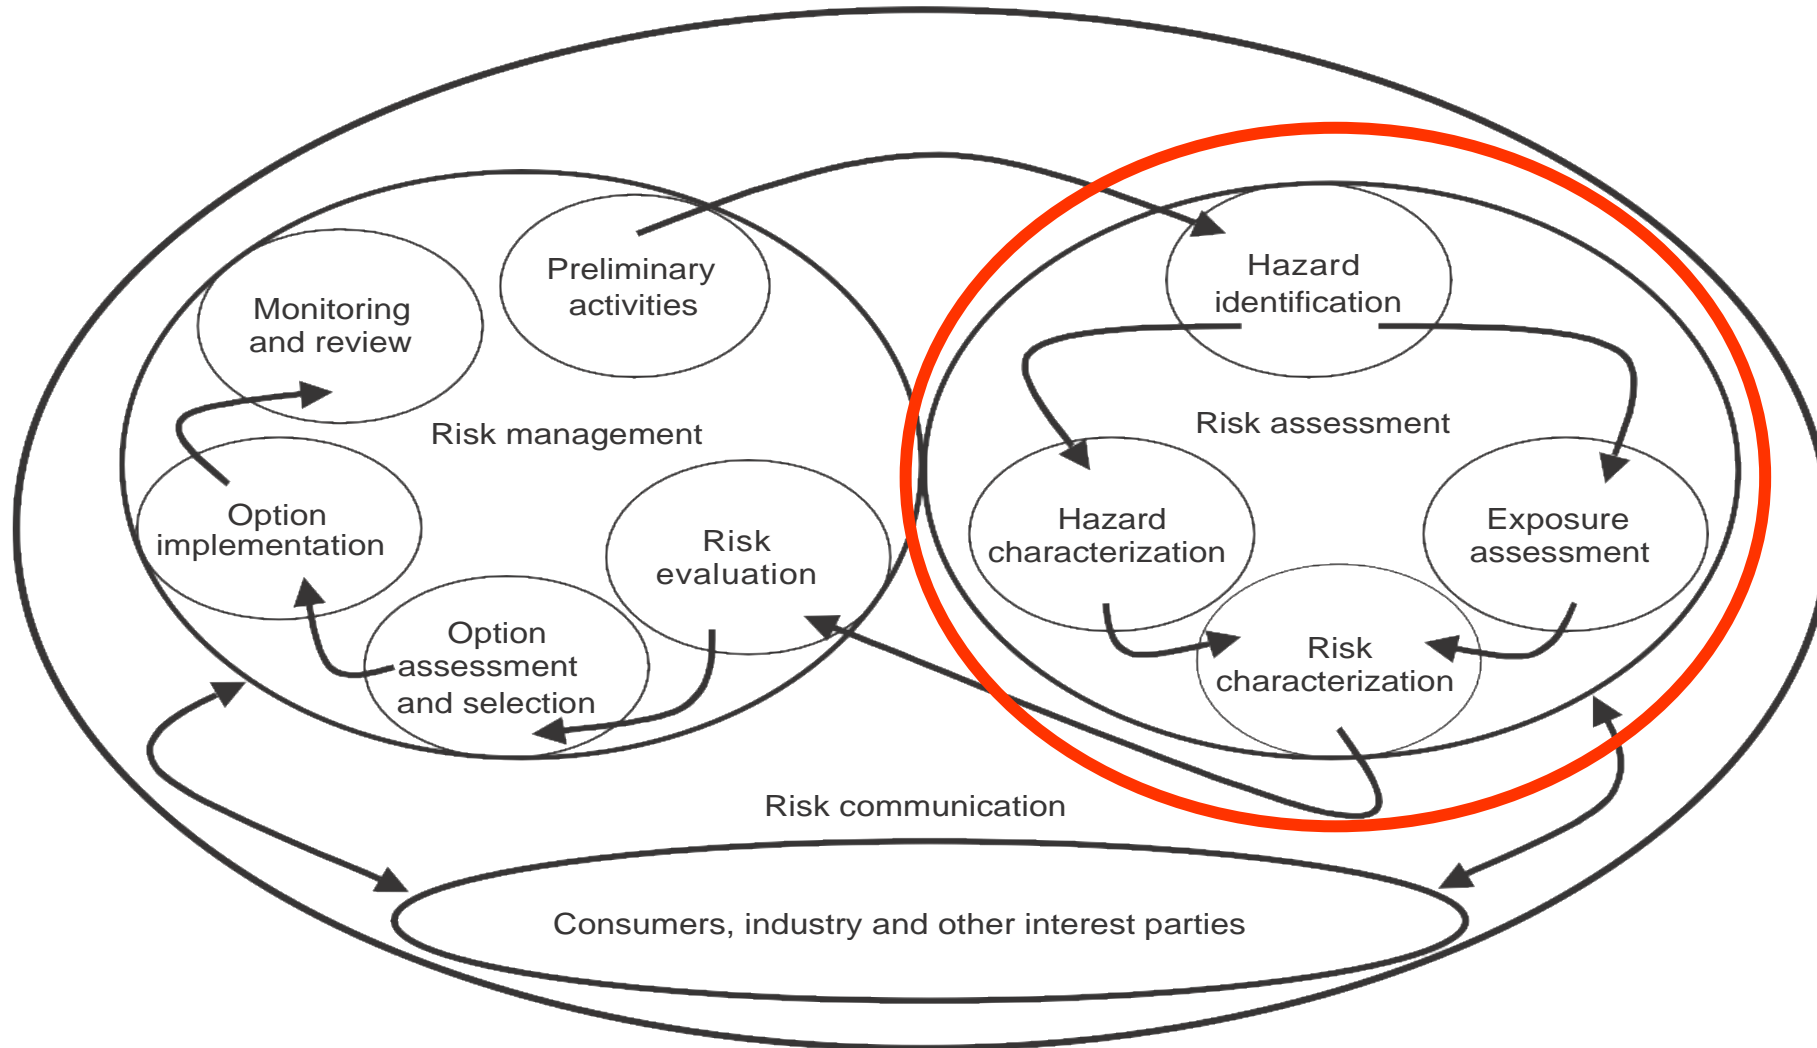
Monitoring and review

Preliminary activities

Risk management

Option implementation

Risk evaluation

Option assessment and selection

Hazard identification

Risk assessment

Hazard characterization

Exposure assessment

Risk characterization

Risk communication

Consumers, industry and other interest parties